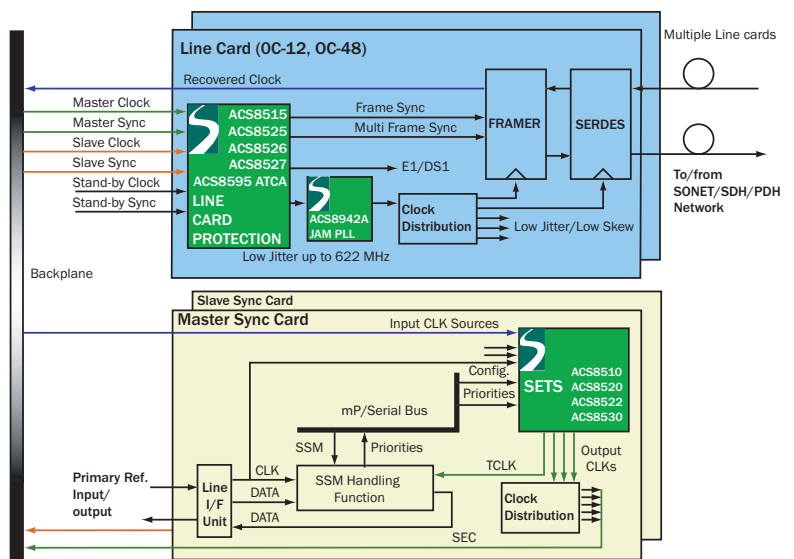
Line Card (OC-12, OC-48)

Multiple Line cards

Recovered Clock

Master Clock
Master Sync
Slave Clock
Slave Sync
Stand-by Clock
Stand-by Sync

ACS8515
ACS8525
ACS8526
ACS8527
ACS8595 ATCA
LINE
CARD
PROTECTION

Frame Sync
Multi Frame Sync
E1/DS1

FRAMER
SERDES

To/from SONET/SDH/PDH Network

ACS8942A
JAM PLL

Clock Distribution

Low Jitter/Low Skew

Low Jitter up to 622 MHz

Backplane

Slave Sync Card
Master Sync Card

Input CLK Sources

Config.
Priorities

SETS
ACS8510
ACS8520
ACS8522
ACS8530

mP/Serial Bus

SSM
Priorities

Output CLKs

TCLK

Primary Ref. Input/ output

Line I/F Unit

CLK
DATA
DATA

SSM Handling Function

Clock Distribution

SEC